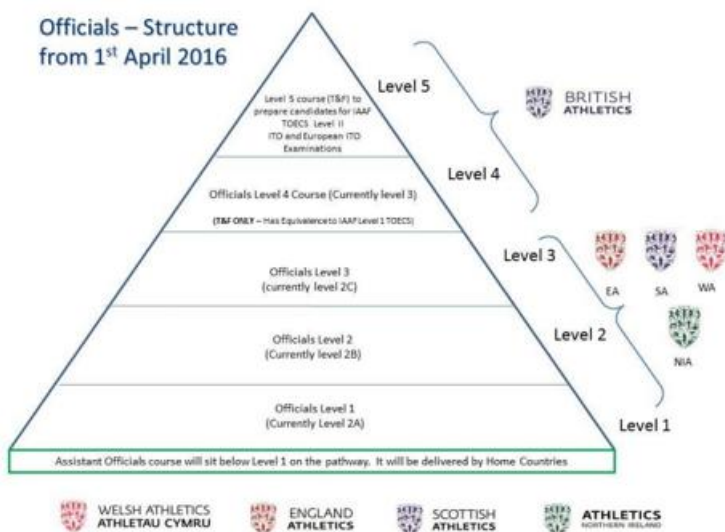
Officials – Structure from 1st April 2016

Level 5

Level 5 course (T&F) to prepare candidates for IAAF TOECS Level II ITO and European ITO Examinations

BRITISH ATHLETICS

Level 4

Officials Level 4 Course (Currently level 3)

(T&F ONLY – Has Equivalence to IAAF Level 1 TOECS)

Level 3

EA SA WA

NIA

Officials Level 3 (currently level 2C)

Level 2

Officials Level 2 (Currently level 2B)

Officials Level 1 (Currently Level 2A)

Level 1

Assistant Officials course will sit below Level 1 on the pathway. It will be delivered by Home Countries

WELSH ATHLETICS ATHLETAU CYMRU

ENGLAND ATHLETICS

SCOTTISH ATHLETICS

ATHLETICS NORTHERN IRELAND